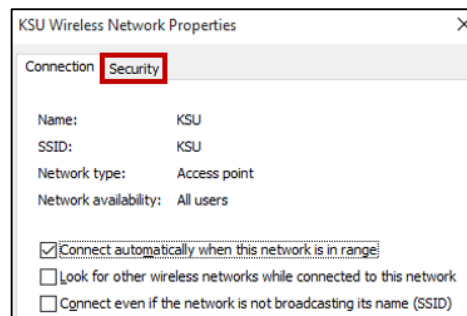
KSU Wireless Network Properties

×

Connection Security

| | |
|---|---|
| Name: | KSU |
| SSID: | KSU |
| Network type: | Access point |
| Network availability: | All users |

☑ Connect automatically when this network is in range

☐ Look for other wireless networks while connected to this network

☐ Connect even if the network is not broadcasting its name (SSID)